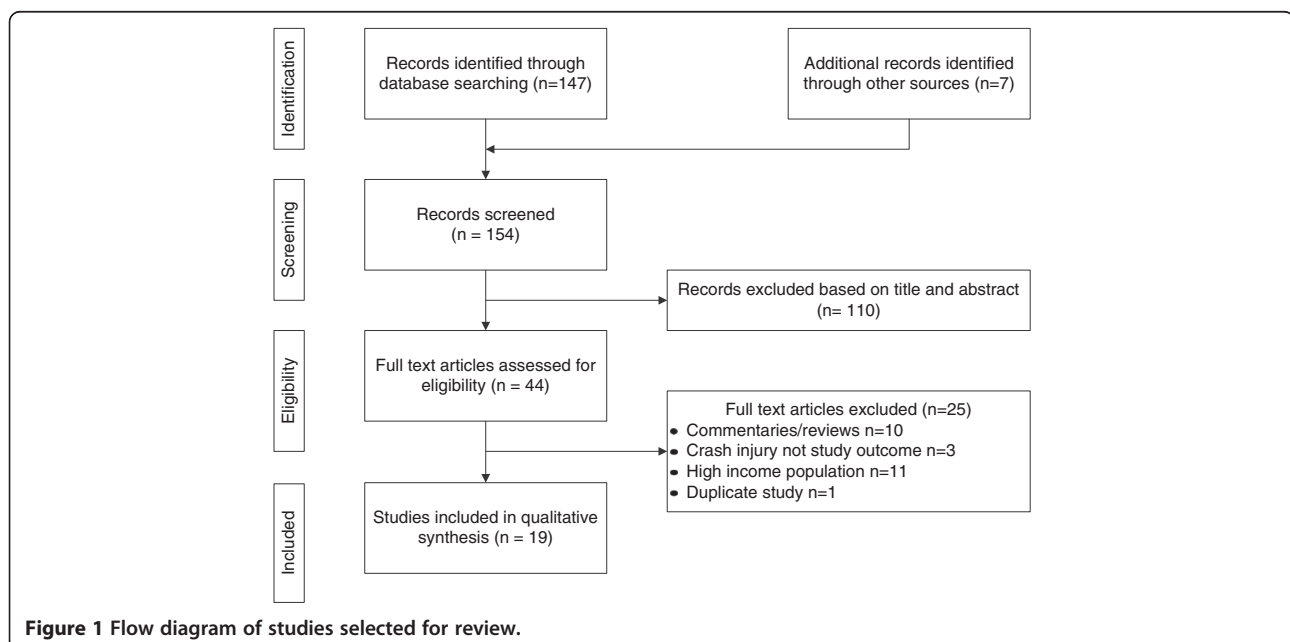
Identification

Records identified through database searching (n=147)

Additional records identified through other sources (n=7)

Screening

Records screened (n = 154)

Records excluded based on title and abstract (n= 110)

Eligibility

Full text articles assessed for eligibility (n = 44)

Full text articles excluded (n=25)
• Commentaries/reviews n=10
• Crash injury not study outcome n=3
• High income population n=11
• Duplicate study n=1

Included

Studies included in qualitative synthesis (n = 19)

**Figure 1 Flow diagram of studies selected for review.**